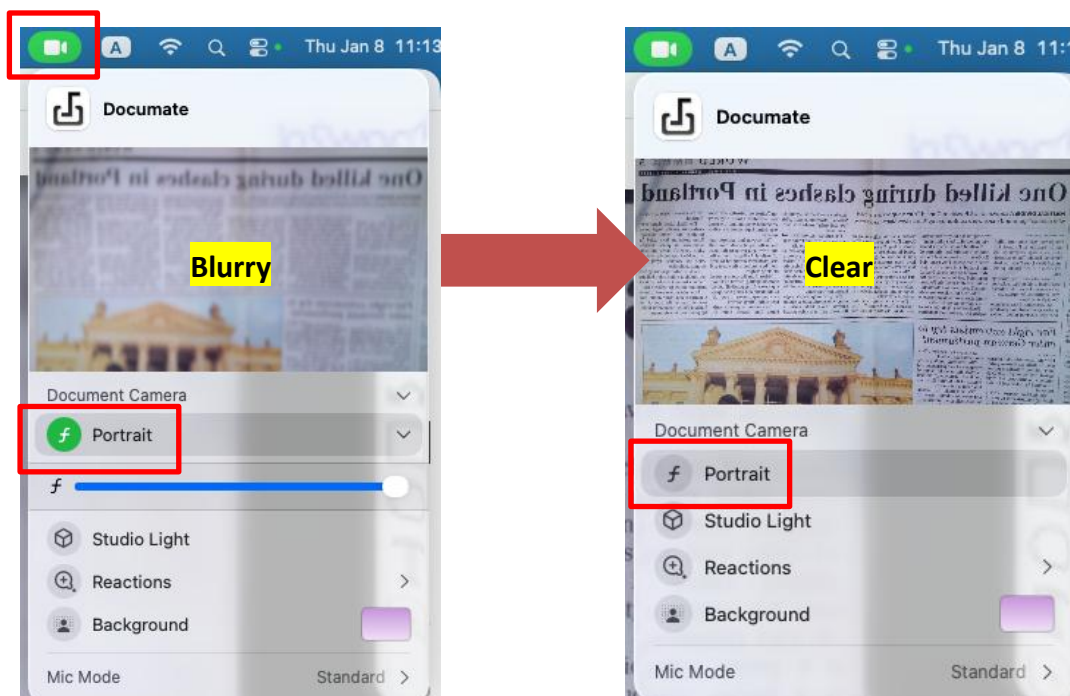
A Thu Jan 8 11:13

Documate

One killed during clashes in Portland

Blurry

Document Camera

Portrait

Studio Light

Reactions

Background

Mic Mode Standard

A Thu Jan 8 11:1

Documate

One killed during clashes in Portland

Clear

Document Camera

Portrait

Studio Light

Reactions

Background

Mic Mode Standard